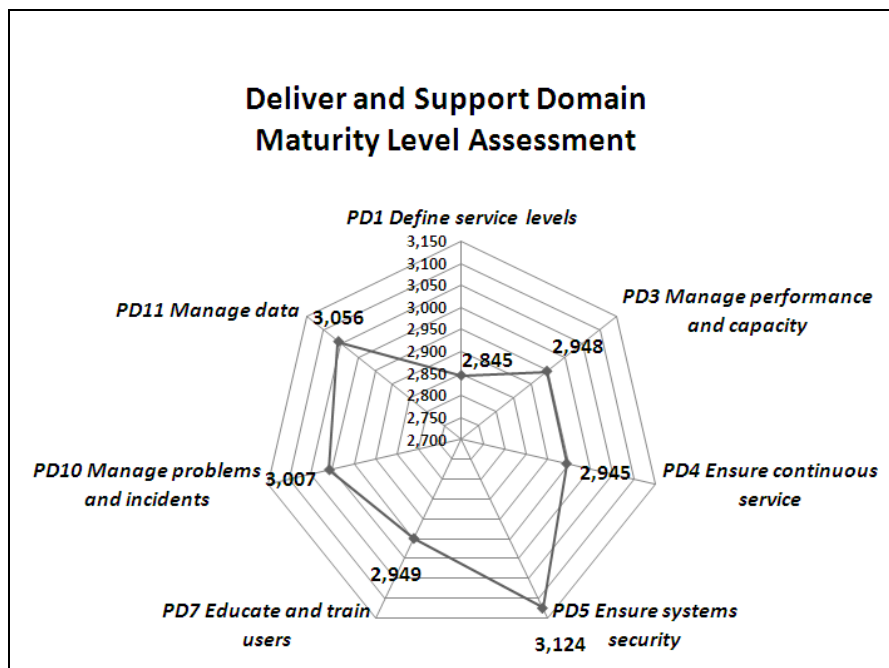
Deliver and Support Domain
Maturity Level Assessment

PD1 Define service levels

3,150
3,100
3,050
3,000
2,950
2,900
2,850
2,800
2,750
2,700

PD3 Manage performance and capacity

PD11 Manage data

3,056

2,845

2,948

PD10 Manage problems and incidents

3,007

2,945

PD4 Ensure continuous service

2,949

PD7 Educate and train users

PD5 Ensure systems security

3,124